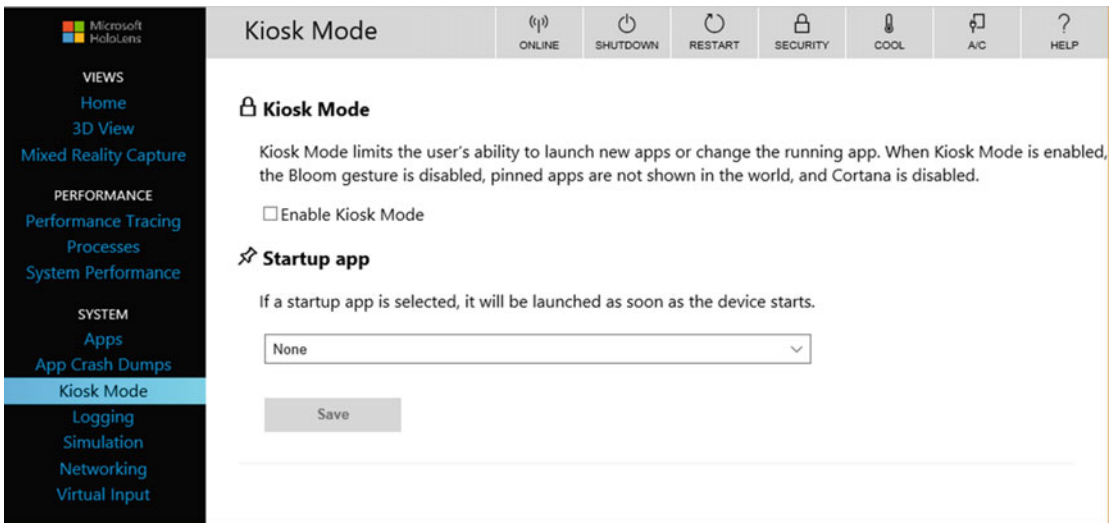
Microsoft HoloLens

VIEWS
Home
3D View
Mixed Reality Capture

PERFORMANCE
Performance Tracing
Processes
System Performance

SYSTEM
Apps
App Crash Dumps
Kiosk Mode
Logging
Simulation
Networking
Virtual Input

Kiosk Mode

ONLINE SHUTDOWN RESTART SECURITY COOL A/C HELP

Kiosk Mode

Kiosk Mode limits the user's ability to launch new apps or change the running app. When Kiosk Mode is enabled, the Bloom gesture is disabled, pinned apps are not shown in the world, and Cortana is disabled.

☐ Enable Kiosk Mode

Startup app

If a startup app is selected, it will be launched as soon as the device starts.

None

Save